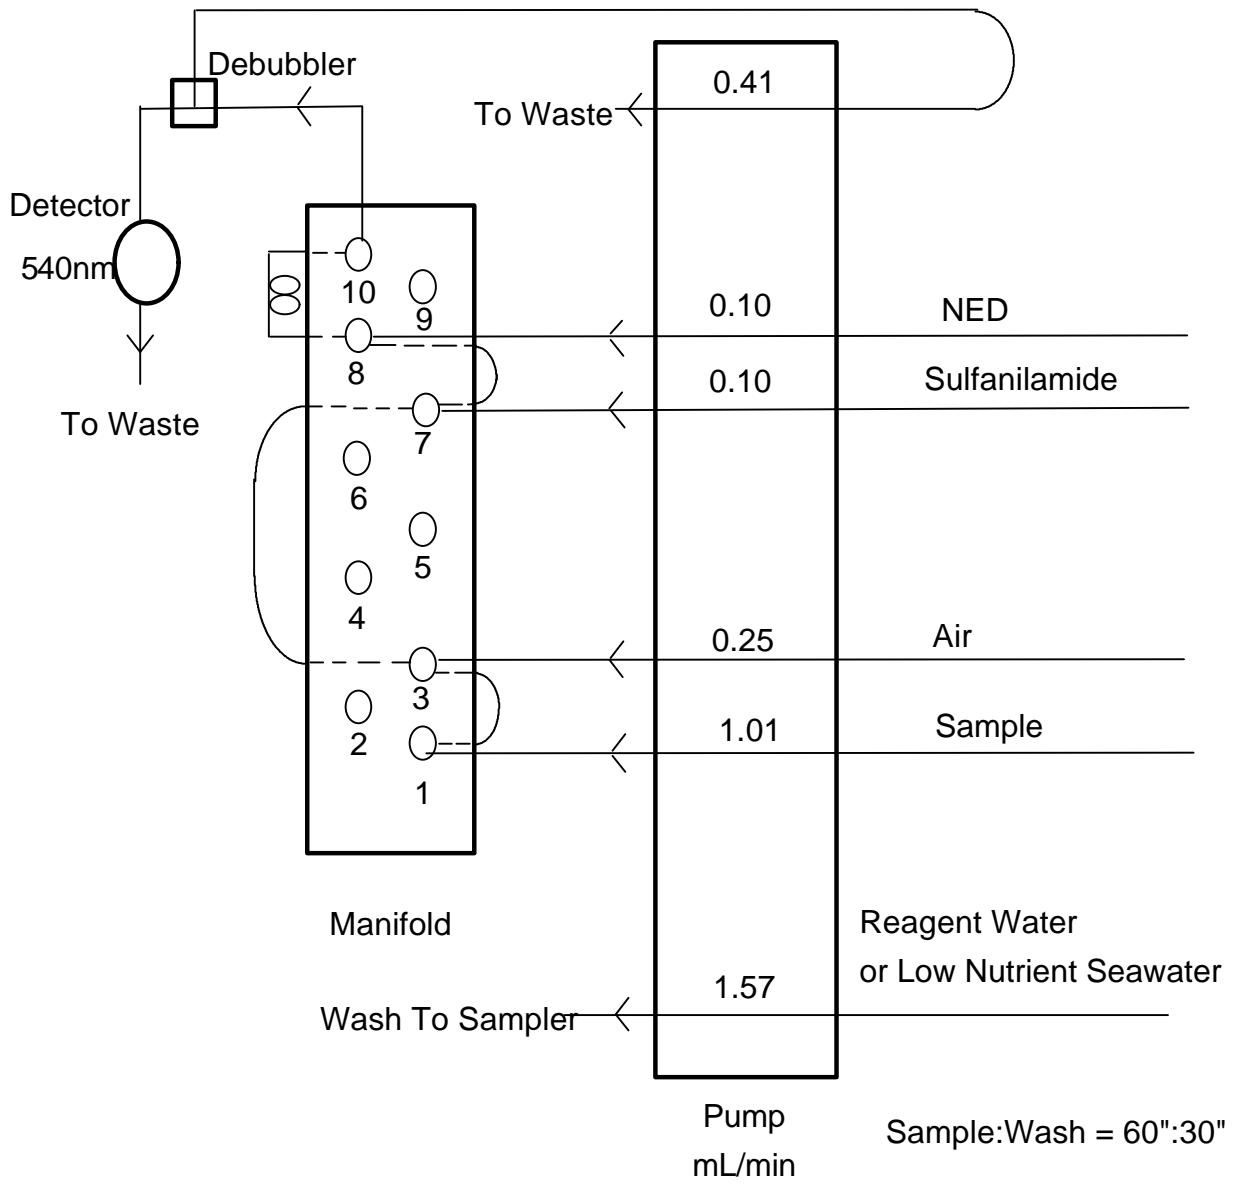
Debubbler
0.41
To Waste
Detector
540nm
10
9
0.10
NED
8
0.10
Sulfanilamide
7
To Waste
6
5
4
0.25
Air
3
2
1.01
Sample
1
Manifold
Reagent Water
or Low Nutrient Seawater
1.57
Wash To Sampler
Pump
mL/min
Sample:Wash = 60":30"